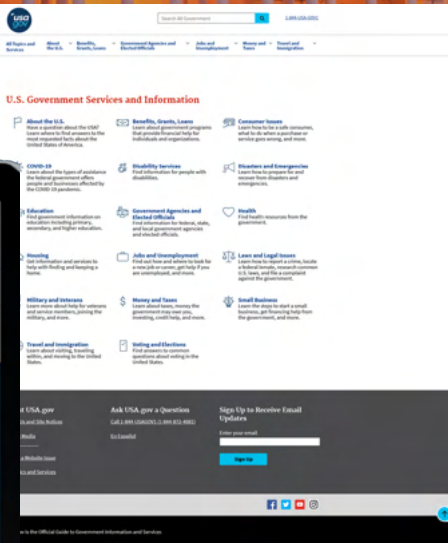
USA gov

Search All Government

1-844-USA-GOV1

All Topics and Services | About the U.S. | Benefits, Grants, Loans | Government Agencies and Elected Officials | Jobs and Unemployment | Money and Taxes | Travel and Immigration

U.S. Government Services and Information

About the U.S.
Have a question about the USA? Learn where to find answers to the most requested facts about the United States of America.

Benefits, Grants, Loans
Learn about government programs that provide financial help for individuals and organizations.

Consumer Issues
Learn how to be a safe consumer, what to do when a purchase or service goes wrong, and more.

COVID-19
Learn about the types of assistance the federal government offers people and businesses affected by the COVID-19 pandemic.

Disability Services
Find information for people with disabilities.

Disasters and Emergencies
Learn how to prepare for and recover from disasters and emergencies.

Education
Find government information on education including primary, secondary, and higher education.

Government Agencies and Elected Officials
Find information for federal, state, and local government agencies and elected officials.

Health
Find health resources from the government.

Housing
Get information and services to help with finding and keeping a home.

Jobs and Unemployment
Find out how and where to look for a new job or career, get help if you are unemployed, and more.

Laws and Legal Issues
Learn how to report a crime, locate a federal inmate, research common U.S. laws, and file a complaint against the government.

Military and Veterans
Learn more about help for veterans and service members, joining the military, and more.

Money and Taxes
Learn about taxes, money the government may owe you, investing, credit help, and more.

Small Business
Learn the steps to start a small business, get financing help from the government, and more.

Travel and Immigration
Learn about visiting, traveling within, and moving to the United States.

Voting and Elections
Find answers to common questions about voting in the United States.

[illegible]t USA.gov
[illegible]s and Site Notices
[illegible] Media
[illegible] a Website Issue
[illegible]s and Services

Ask USA.gov a Question
Call 1-844-USAGOV1 (1-844-872-4681)
En Español

Sign Up to Receive Email Updates
Enter your email
Sign Up

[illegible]v is the Official Guide to Government Information and Services